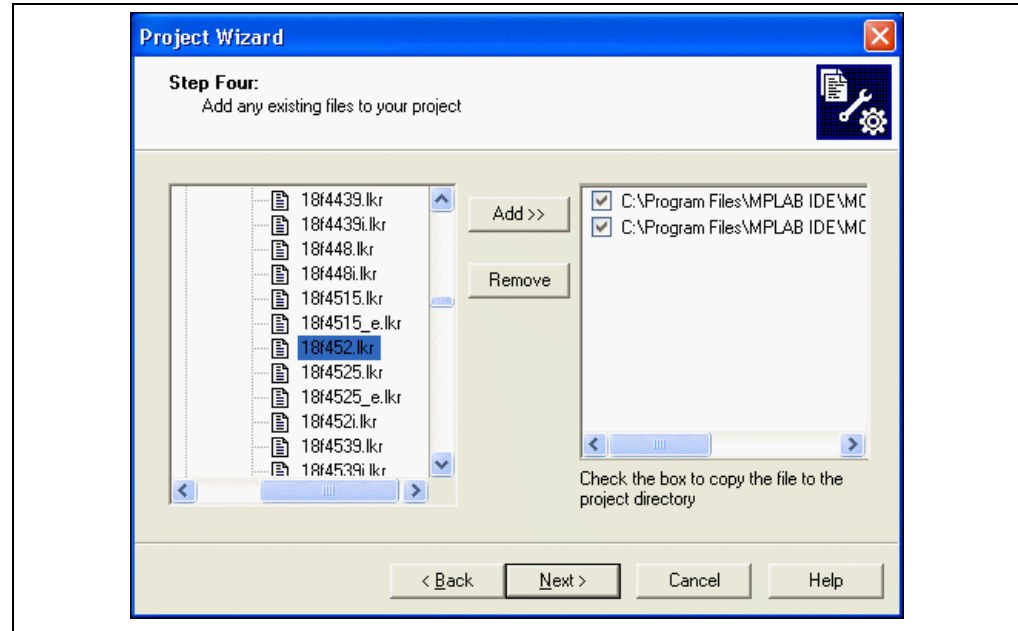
Project Wizard

Step Four:
Add any existing files to your project

18f4439.lkr
18f4439i.lkr
18f448.lkr
18f448i.lkr
18f4515.lkr
18f4515_e.lkr
18f452.lkr
18f4525.lkr
18f4525_e.lkr
18f452i.lkr
18f4539.lkr
18f4539i.lkr

Add >>

Remove

C:\Program Files\MPLAB IDE\MC
C:\Program Files\MPLAB IDE\MC

Check the box to copy the file to the project directory

< Back

Next >

Cancel

Help